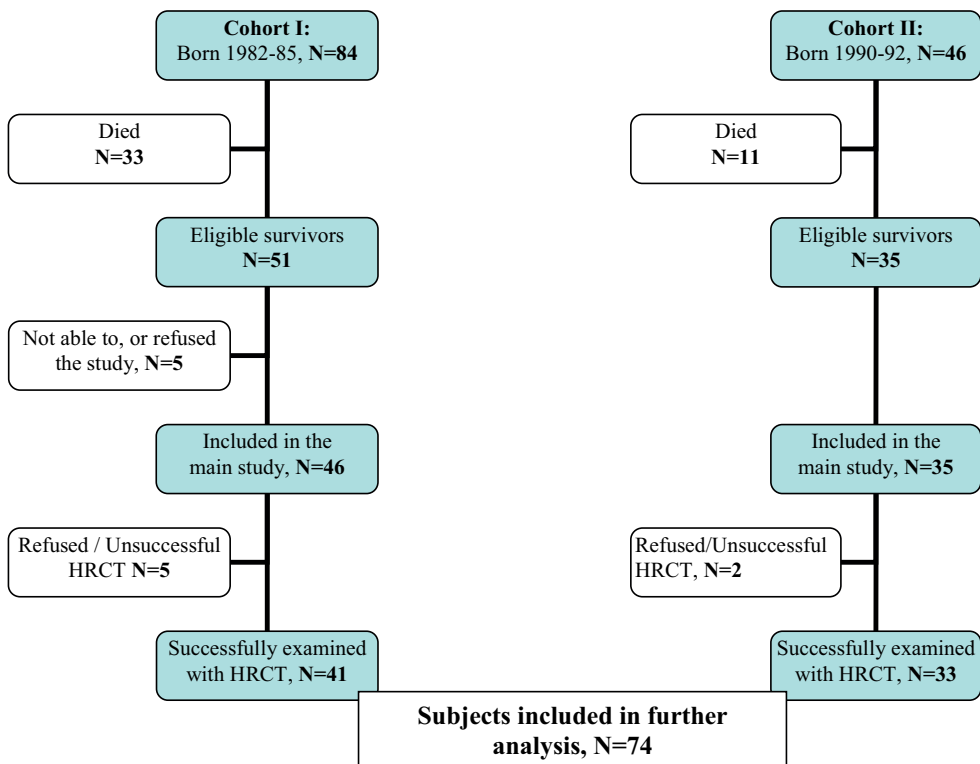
**Cohort I:**
Born 1982-85, **N=84**

Died
**N=33**

Eligible survivors
**N=51**

Not able to, or refused the study, **N=5**

Included in the main study, **N=46**

Refused / Unsuccessful HRCT **N=5**

Successfully examined with HRCT, **N=41**

**Cohort II:**
Born 1990-92, **N=46**

Died
**N=11**

Eligible survivors
**N=35**

Included in the main study, **N=35**

Refused/Unsuccessful HRCT, **N=2**

Successfully examined with HRCT, **N=33**

**Subjects included in further analysis, N=74**